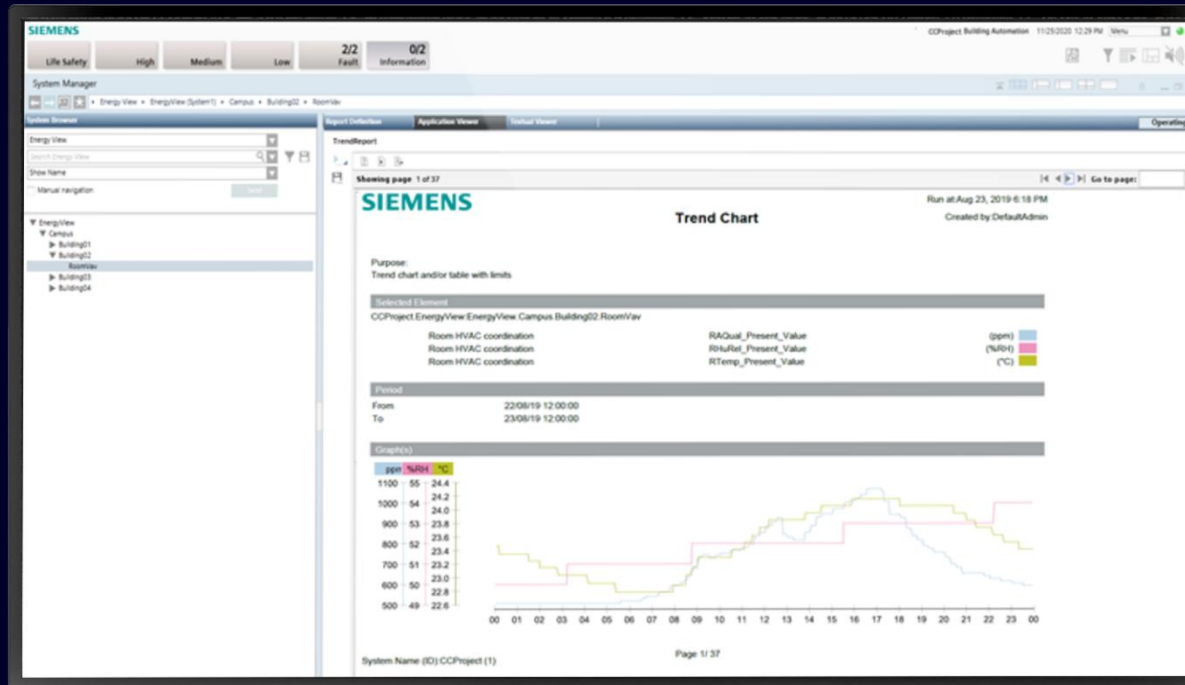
SIEMENS

CCProject Building Automation 11/25/2020 12:29 PM Menu

Life Safety | High | Medium | Low | 2/2 Fault | 0/2 Information

System Manager

Energy View • EnergyView (System1) • Campus • Building02 • RoomVav

System Browser

Energy View

Search Energy View

Show Name

Manual navigation

EnergyView
Campus
Building01
Building02
RoomVav
Building03
Building04

Report Definition | Application Viewer | Textual Viewer

Operation

TrendReport

Showing page 1 of 37

Go to page:

SIEMENS

Run at:Aug 23, 2019 6:18 PM

Trend Chart

Created by:DefaultAdmin

Purpose:
Trend chart and/or table with limits

Selected Element

CCProject.EnergyView:EnergyView.Campus.Building02.RoomVav

| Room HVAC coordination | RAQual_Present_Value | (ppm) |
|---|---|---|
| Room HVAC coordination | RHuRel_Present_Value | (%RH) |
| Room HVAC coordination | RTemp_Present_Value | (°C) |

Period

From 22/08/19 12:00:00
To 23/08/19 12:00:00

Graph(s)

ppm %RH °C

1100 55 24.4
24.2
1000 54 24.0
900 53 23.8
23.6
800 52 23.4
700 51 23.2
23.0
600 50 22.8
500 49 22.6

00 01 02 03 04 05 06 07 08 09 10 11 12 13 14 15 16 17 18 19 20 21 22 23 00

Page 1/ 37

System Name (ID):CCProject (1)